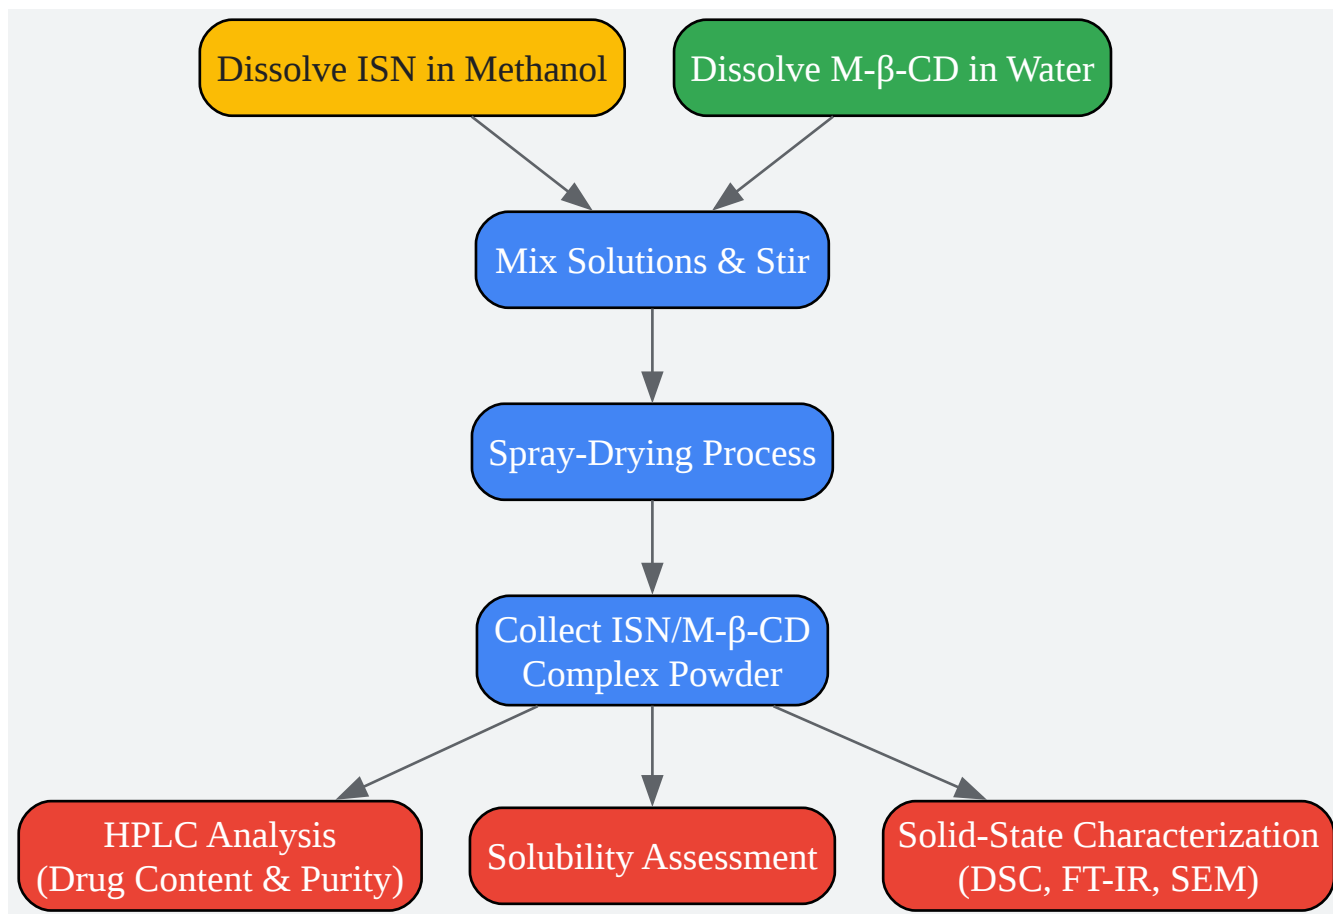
Dissolve ISN in Methanol

Dissolve M-β-CD in Water

Mix Solutions & Stir

Spray-Drying Process

Collect ISN/M-β-CD Complex Powder

HPLC Analysis (Drug Content & Purity)

Solubility Assessment

Solid-State Characterization (DSC, FT-IR, SEM)